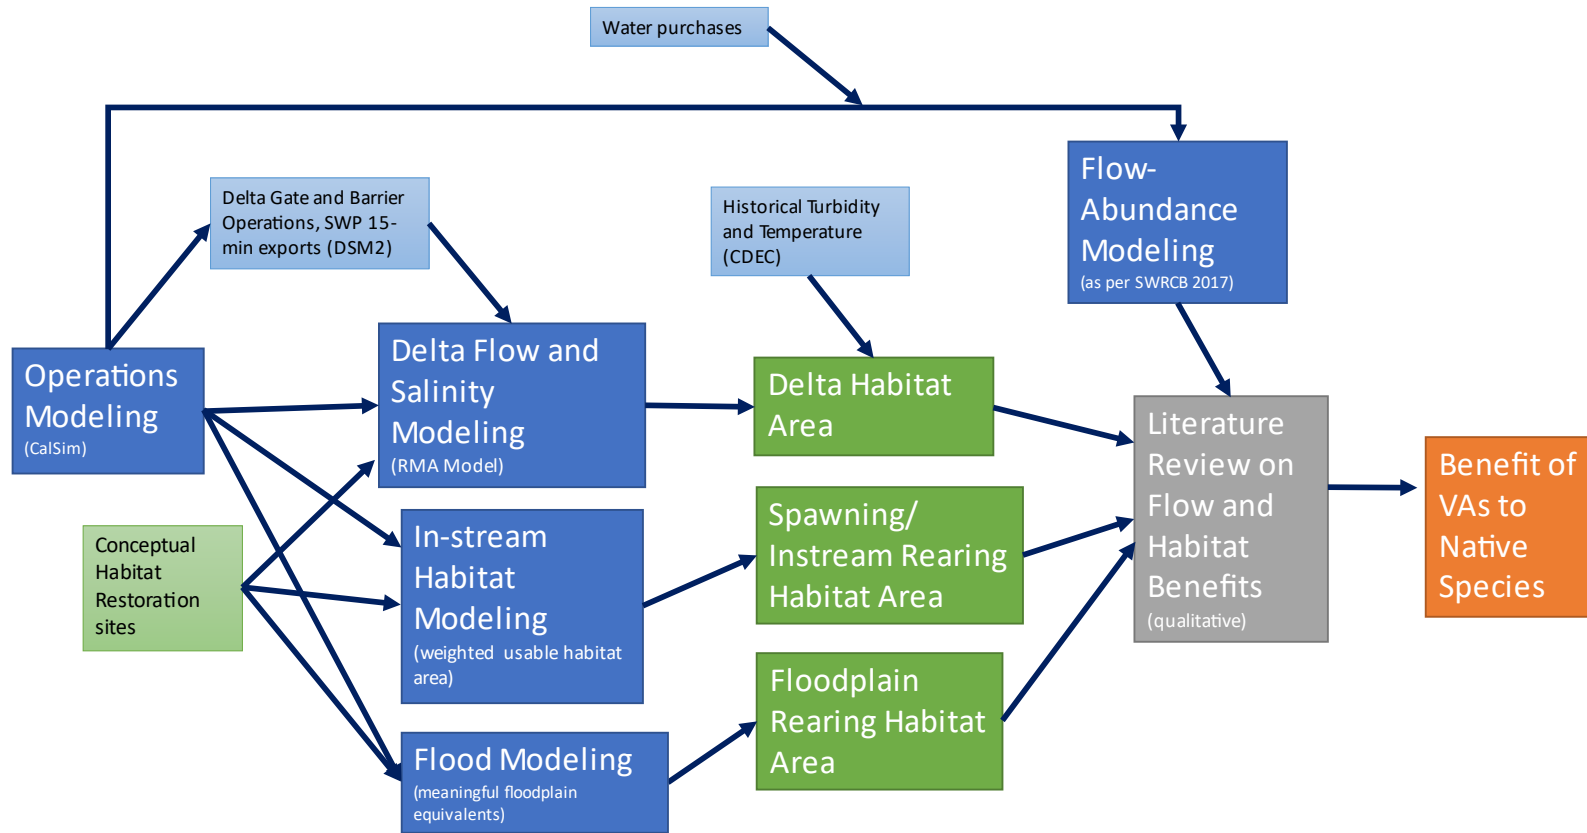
Water purchases

Flow-Abundance Modeling
(as per SWRCB 2017)

Delta Gate and Barrier Operations, SWP 15-min exports (DSM2)

Historical Turbidity and Temperature (CDEC)

Operations Modeling
(CalSim)

Delta Flow and Salinity Modeling
(RMA Model)

Delta Habitat Area

Literature Review on Flow and Habitat Benefits
(qualitative)

Benefit of VAs to Native Species

Conceptual Habitat Restoration sites

In-stream Habitat Modeling
(weighted usable habitat area)

Spawning/ Instream Rearing Habitat Area

Flood Modeling
(meaningful floodplain equivalents)

Floodplain Rearing Habitat Area